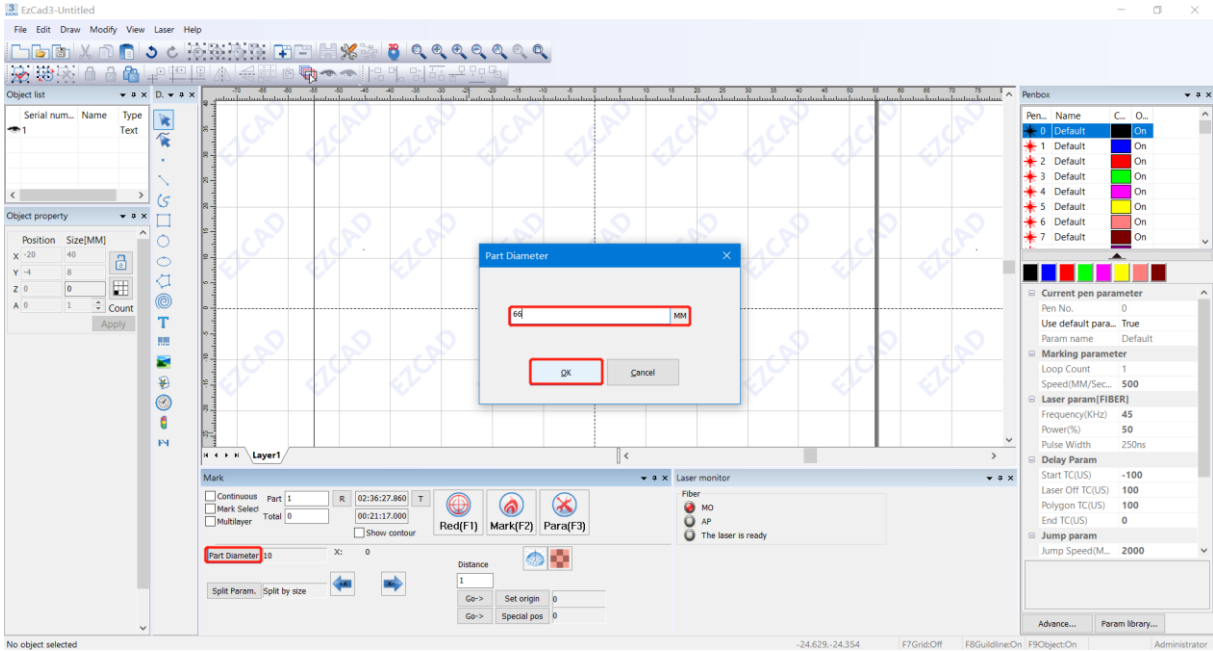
EzCad3-Untitled

File Edit Draw Modify View Laser Help

Object list
Serial num... Name Type
1 Text

Object property
Position Size[MM]
X -20 40
Y -4 8
Z 0 0
A 0 1 Count
Apply

D.

Penbox
Pen... Name C... O...
0 Default On
1 Default On
2 Default On
3 Default On
4 Default On
5 Default On
6 Default On
7 Default On

Current pen parameter
Pen No. 0
Use default para... True
Param name Default
Marking parameter
Loop Count 1
Speed(MM/Sec... 500
Laser param[FIBER]
Frequency(KHz) 45
Power(%) 50
Pulse Width 250ns
Delay Param
Start TC(US) -100
Laser Off TC(US) 100
Polygon TC(US) 100
End TC(US) 0
Jump param
Jump Speed(M... 2000

Advance... Param library...

Part Diameter
66 MM
OK Cancel

Layer1

Mark
Continuous Part 1 R 02:36:27.860 T
Mark Select Total 0 00:21:17.000
Multilayer Show contour
Red(F1) Mark(F2) Para(F3)
Part Diameter 10 X: 0
Distance
1
Split Param. Split by size
Go-> Set origin 0
Go-> Special pos 0

Laser monitor
Fiber
MO
AP
The laser is ready

No object selected -24.629,-24.354 F7Grid:Off F8Guildline:On F9Object:On Administrator